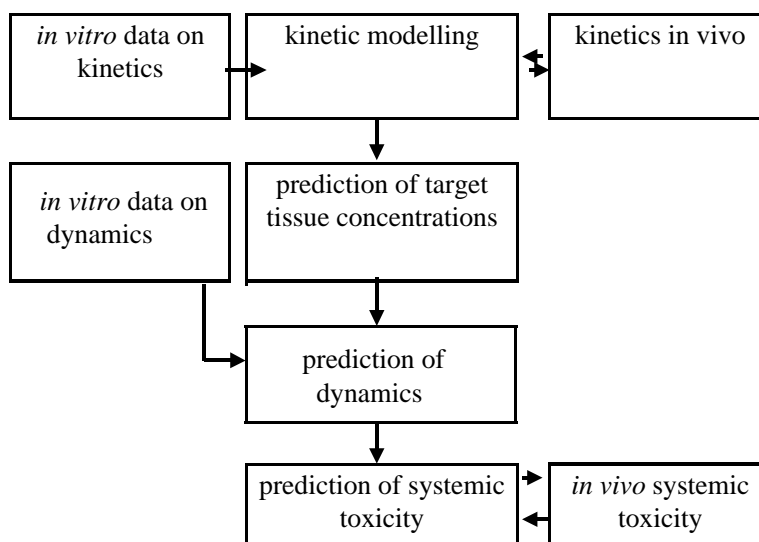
in vitro data on kinetics

kinetic modelling

kinetics in vivo

in vitro data on dynamics

prediction of target tissue concentrations

prediction of dynamics

prediction of systemic toxicity

in vivo systemic toxicity